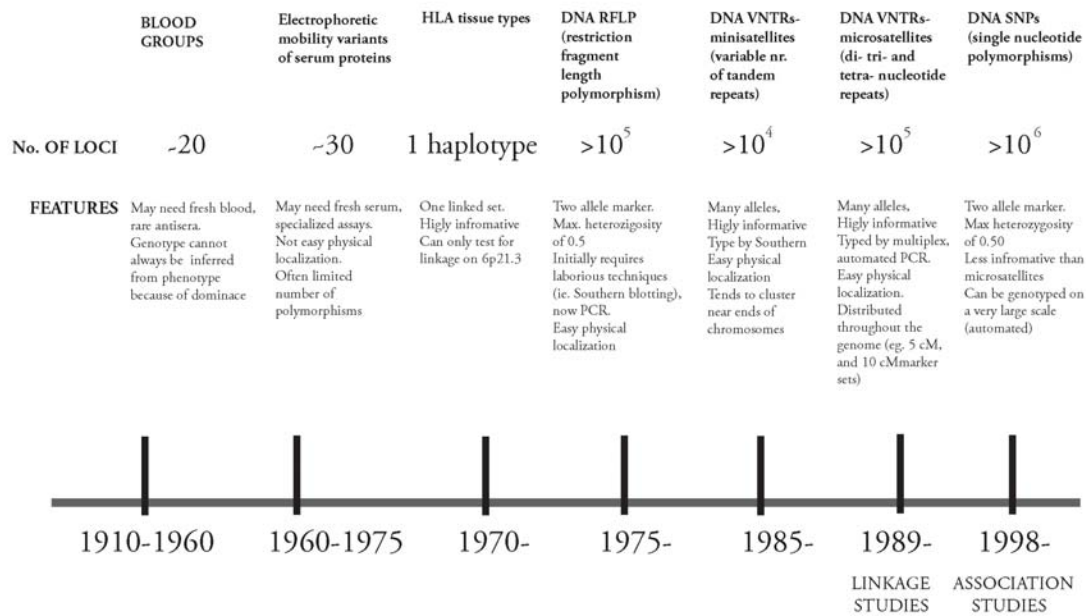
BLOOD GROUPS

Electrophoretic mobility variants of serum proteins

HLA tissue types

DNA RFLP (restriction fragment length polymorphism)

DNA VNTRs-minisatellites (variable nr. of tandem repeats)

DNA VNTRs-microsatellites (di- tri- and tetra- nucleotide repeats)

DNA SNPs (single nucleotide polymorphisms)

No. OF LOCI ~20 ~30 1 haplotype $>10^5$ $>10^4$ $>10^5$ $>10^6$

FEATURES

May need fresh blood, rare antisera. Genotype cannot always be inferred from phenotype because of dominace

May need fresh serum, specialized assays. Not easy physical localization. Often limited number of polymorphisms

One linked set. Higly infromative Can only test for linkage on 6p21.3

Two allele marker. Max. heterozigosity of 0.5 Initially requires laborious techniques (ie. Southern blotting), now PCR. Easy physical localization

Many alleles, Higly informative Type by Southern Easy physical localization Tends to cluster near ends of chromosomes

Many alleles, Higly informative Typed by multiplex, automated PCR. Easy physical localization. Distributed throughout the genome (eg. 5 cM, and 10 cMmarker sets)

Two allele marker. Max heterozygosity of 0.50 Less infromative than microsatellites Can be genotyped on a very large scale (automated)

1910-1960 1960-1975 1970- 1975- 1985- 1989- 1998-

LINKAGE STUDIES

ASSOCIATION STUDIES